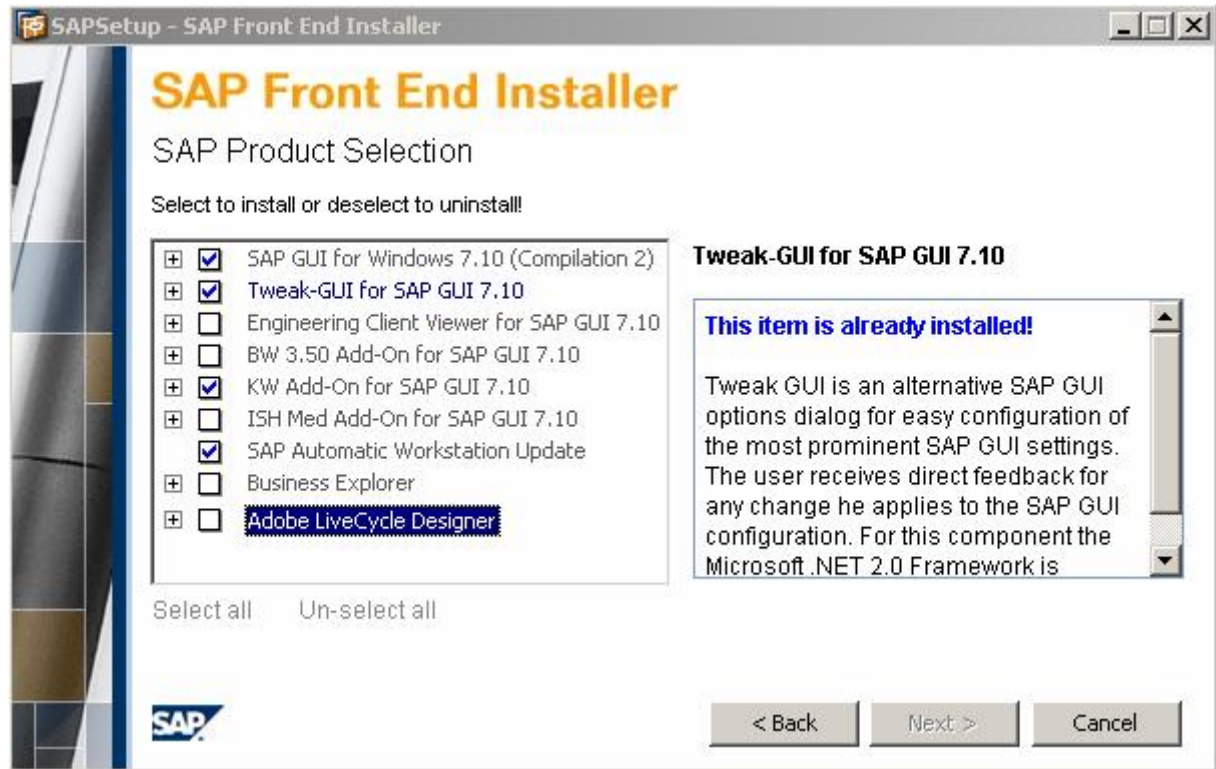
SAPSetup - SAP Front End Installer

SAP Front End Installer

SAP Product Selection

Select to install or deselect to uninstall!

SAP GUI for Windows 7.10 (Compilation 2)
Tweak-GUI for SAP GUI 7.10
Engineering Client Viewer for SAP GUI 7.10
BW 3.50 Add-On for SAP GUI 7.10
KW Add-On for SAP GUI 7.10
ISH Med Add-On for SAP GUI 7.10
SAP Automatic Workstation Update
Business Explorer
Adobe LiveCycle Designer

Select all    Un-select all

Tweak-GUI for SAP GUI 7.10

This item is already installed!

Tweak GUI is an alternative SAP GUI options dialog for easy configuration of the most prominent SAP GUI settings. The user receives direct feedback for any change he applies to the SAP GUI configuration. For this component the Microsoft .NET 2.0 Framework is

SAP

< Back    Next >    Cancel